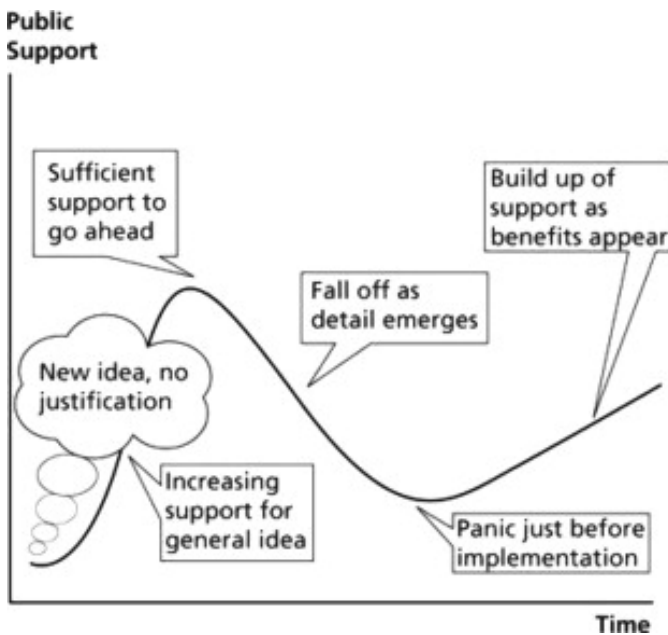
Public Support

Sufficient support to go ahead

Build up of support as benefits appear

Fall off as detail emerges

New idea, no justification

Increasing support for general idea

Panic just before implementation

Time